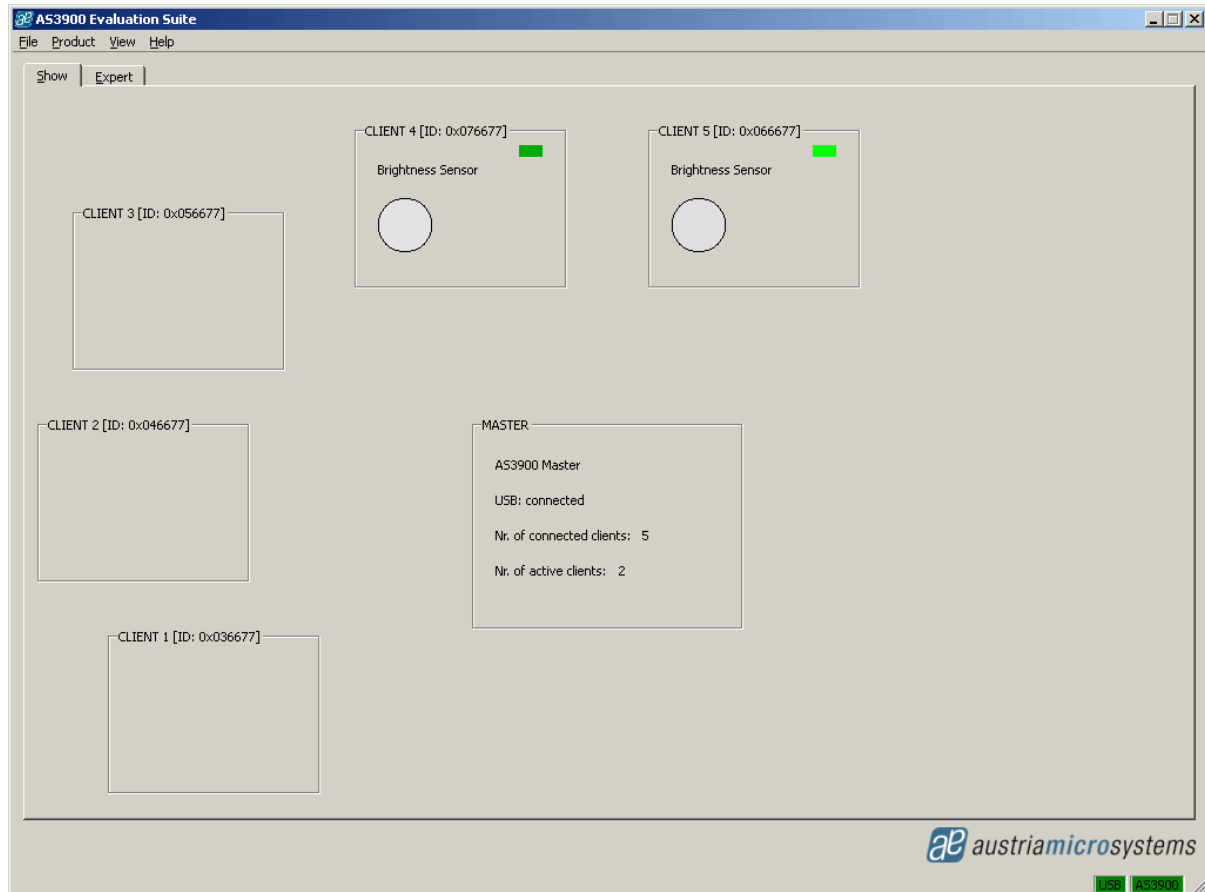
AS3900 Evaluation Suite

File Product View Help

Show Expert

CLIENT 4 [ID: 0x076677]

Brightness Sensor

CLIENT 5 [ID: 0x066677]

Brightness Sensor

CLIENT 3 [ID: 0x056677]

CLIENT 2 [ID: 0x046677]

MASTER

AS3900 Master

USB: connected

Nr. of connected clients: 5

Nr. of active clients: 2

CLIENT 1 [ID: 0x036677]

austriamicrosystems

USB AS3900